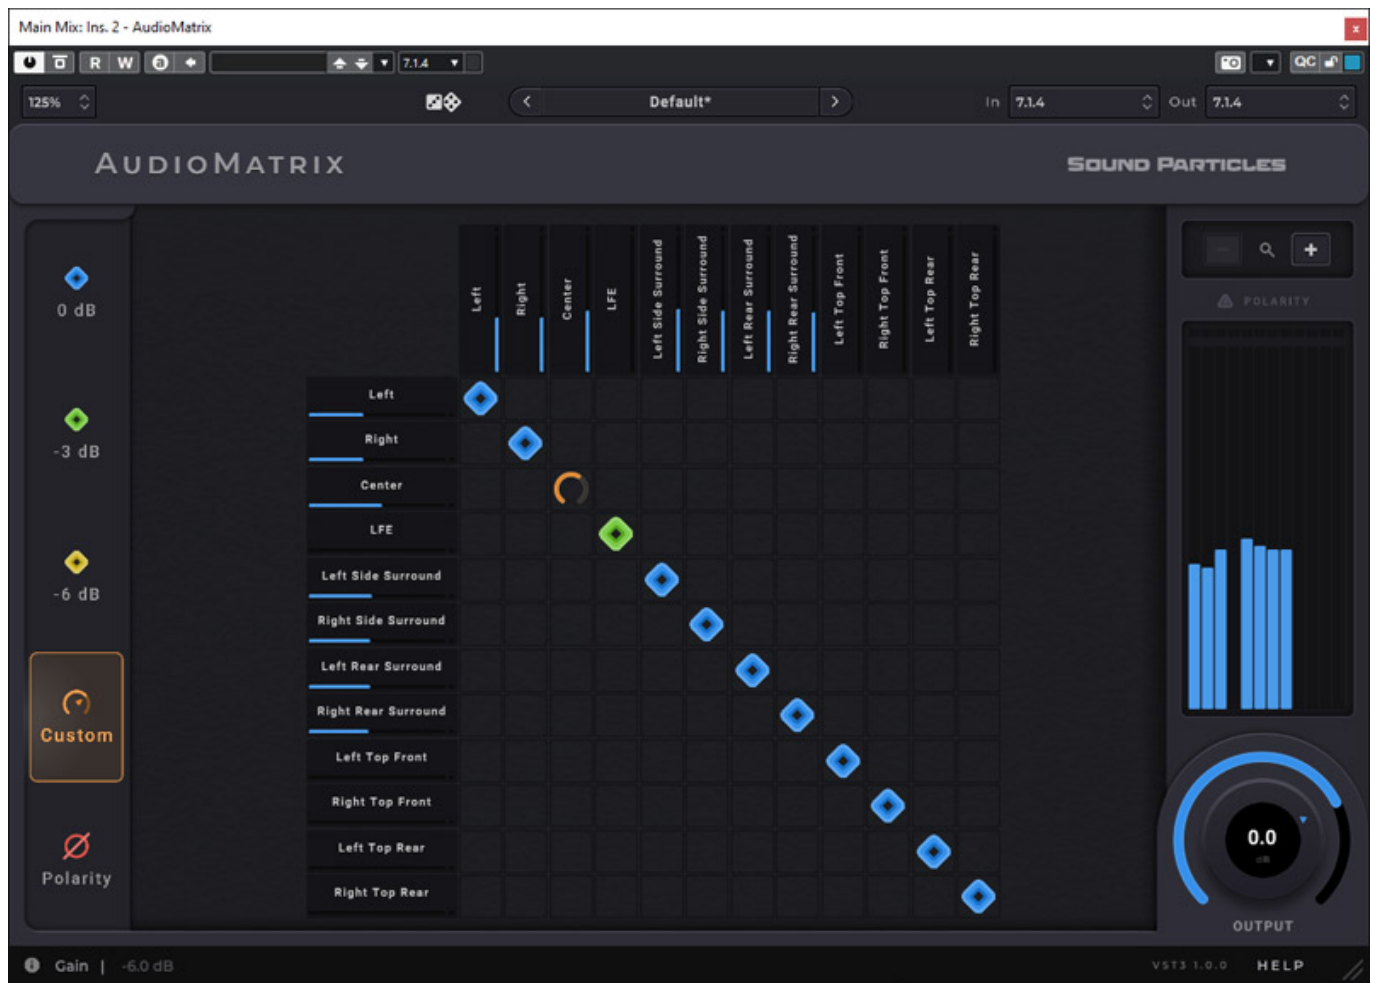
Main Mix: Ins. 2 - AudioMatrix

R W

7.1.4

QC

125%

Default*

In 7.1.4 Out 7.1.4

AUDIOMATRIX

SOUND PARTICLES

0 dB

-3 dB

-6 dB

Custom

Polarity

Left
Right
Center
LFE
Left Side Surround
Right Side Surround
Left Rear Surround
Right Rear Surround
Left Top Front
Right Top Front
Left Top Rear
Right Top Rear

Left
Right
Center
LFE
Left Side Surround
Right Side Surround
Left Rear Surround
Right Rear Surround
Left Top Front
Right Top Front
Left Top Rear
Right Top Rear

POLARITY

0.0
dB

OUTPUT

Gain | -6.0 dB

VST3 1.0.0

HELP